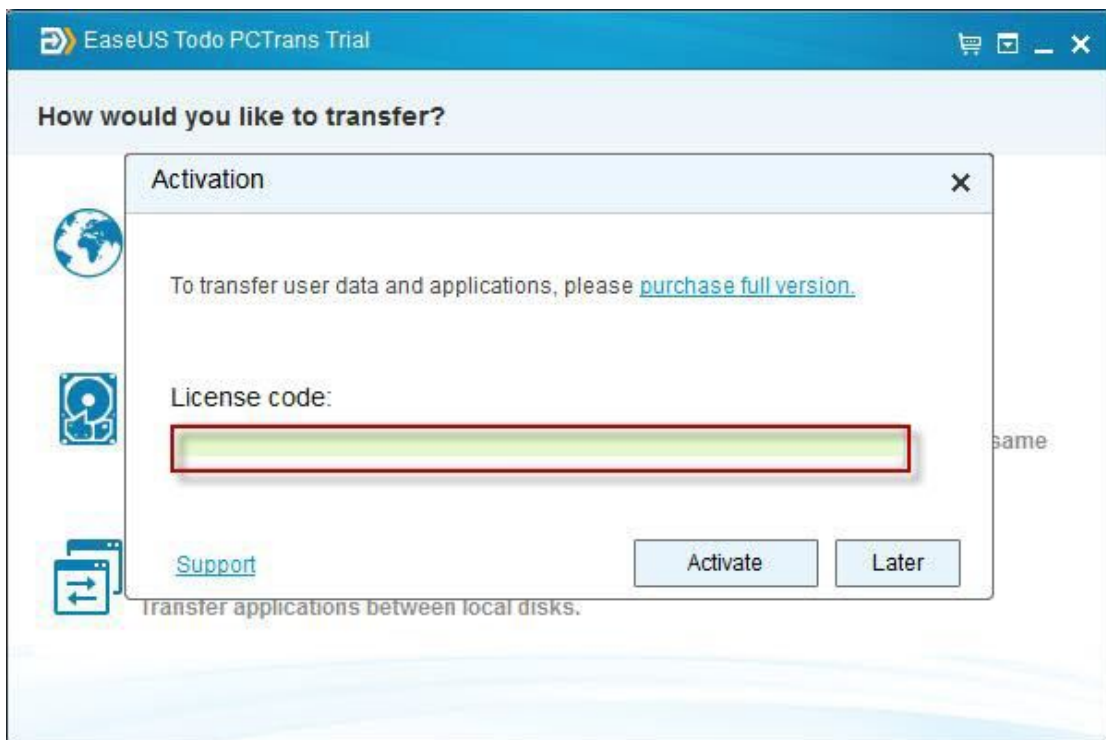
EaseUS Todo PCTrans Trial

How would you like to transfer?

Activation

×

To transfer user data and applications, please purchase full version.

License code:

same

Support

Activate

Later

Transfer applications between local disks.